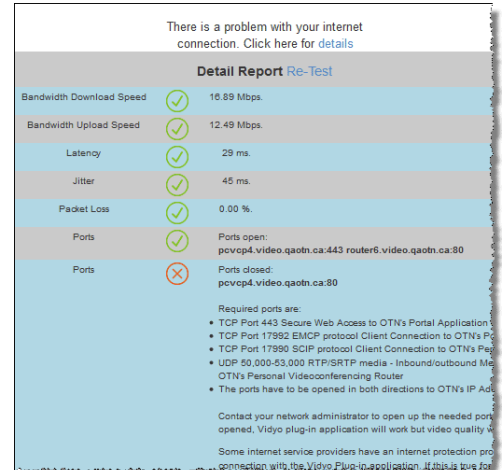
There is a problem with your internet connection. Click here for details

Detail Report Re-Test

| | | |
|---|---|---|
| Bandwidth Download Speed | | 16.89 Mbps. |
| Bandwidth Upload Speed | | 12.49 Mbps. |
| Latency | | 29 ms. |
| Jitter | | 45 ms. |
| Packet Loss | | 0.00 %. |
| Ports | | Ports open: pcvcp4.video.qaotn.ca:443 router6.video.qaotn.ca:80 |
| Ports | | Ports closed: pcvcp4.video.qaotn.ca:80 |

Required ports are:
• TCP Port 443 Secure Web Access to OTN's Portal Application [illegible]
• TCP Port 17992 EMCP protocol Client Connection to OTN's P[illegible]
• TCP Port 17990 SCIP protocol Client Connection to OTN's Pe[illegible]
• UDP 50,000-63,000 RTP/SRTP media - Inbound/outbound Me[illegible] OTN's Personal Videoconferencing Router
• The ports have to be opened in both directions to OTN's IP Ad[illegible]

Contact your network administrator to open up the needed por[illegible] opened, Vidyo plug-in application will work but video quality w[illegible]

Some internet service providers have an internet protection pro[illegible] connection with the Vidyo Plug-in application. If this is true fo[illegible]